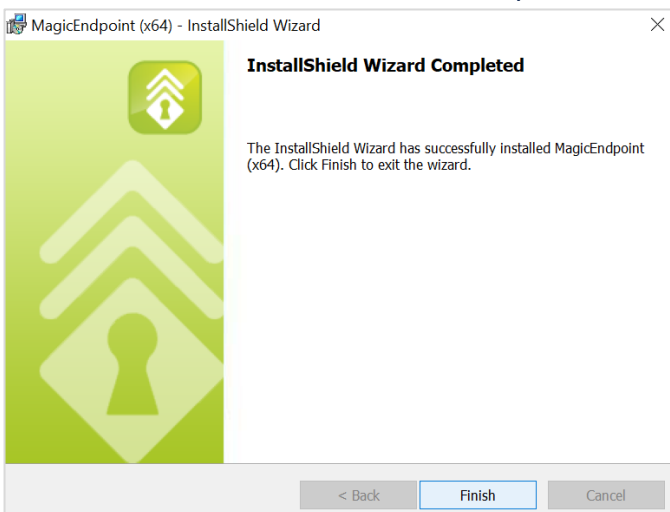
MagicEndpoint (x64) - InstallShield Wizard

InstallShield Wizard Completed

The InstallShield Wizard has successfully installed MagicEndpoint (x64). Click Finish to exit the wizard.

< Back
Finish
Cancel